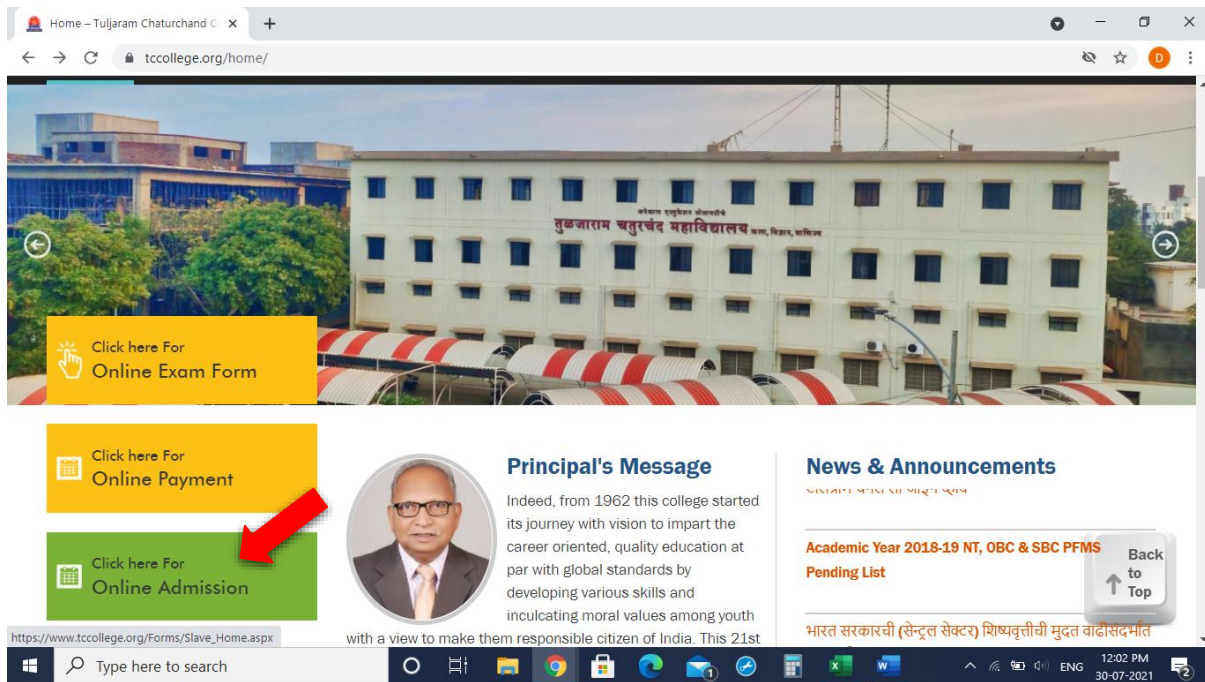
Home – Tuljaram Chaturchand C ×
+
tccollege.org/home/
D

तुळजाराम चतुरचंद महाविद्यालय कला, विज्ञान, वाणिज्य

Click here For
Online Exam Form

Click here For
Online Payment

Click here For
Online Admission

Principal's Message

Indeed, from 1962 this college started its journey with vision to impart the career oriented, quality education at par with global standards by developing various skills and inculcating moral values among youth with a view to make them responsible citizen of India. This 21st

News & Announcements

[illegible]

Academic Year 2018-19 NT, OBC & SBC PFMS Pending List

भारत सरकारची (सेन्ट्रल सेक्टर) शिष्यवृत्तीची मुदत वाढीसंदर्भात

Back to Top

https://www.tccollege.org/Forms/Slave_Home.aspx

Type here to search
ENG
12:02 PM
30-07-2021
2